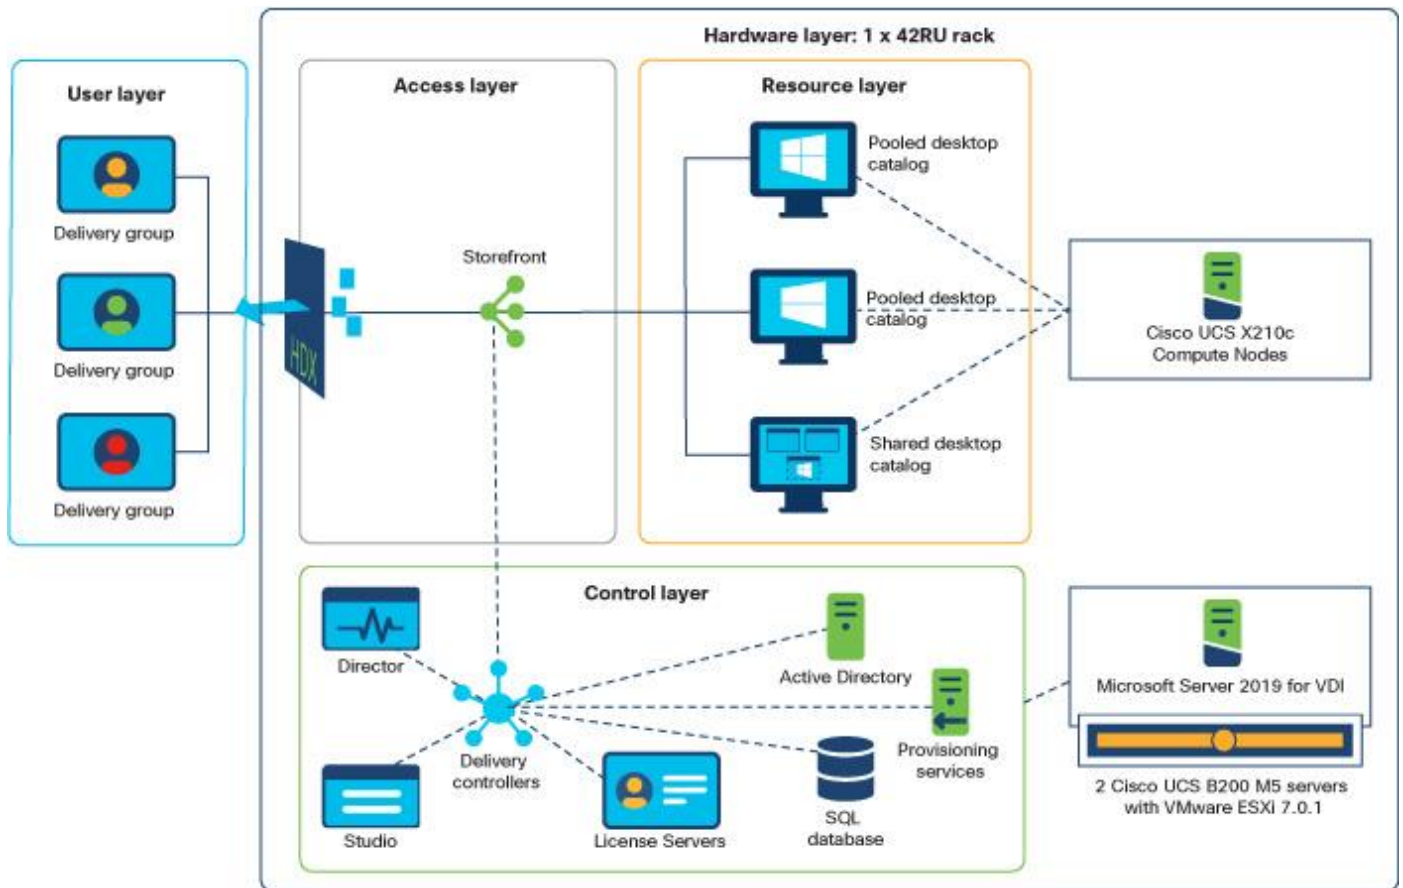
Hardware layer: 1 x 42RU rack

User layer

Delivery group

Delivery group

Delivery group

Access layer

HDX

Storefront

Resource layer

Pooled desktop catalog

Pooled desktop catalog

Shared desktop catalog

Cisco UCS X210c Compute Nodes

Control layer

Director

Delivery controllers

Studio

License Servers

Active Directory

Provisioning services

SQL database

Microsoft Server 2019 for VDI

2 Cisco UCS B200 M5 servers with VMware ESXi 7.0.1